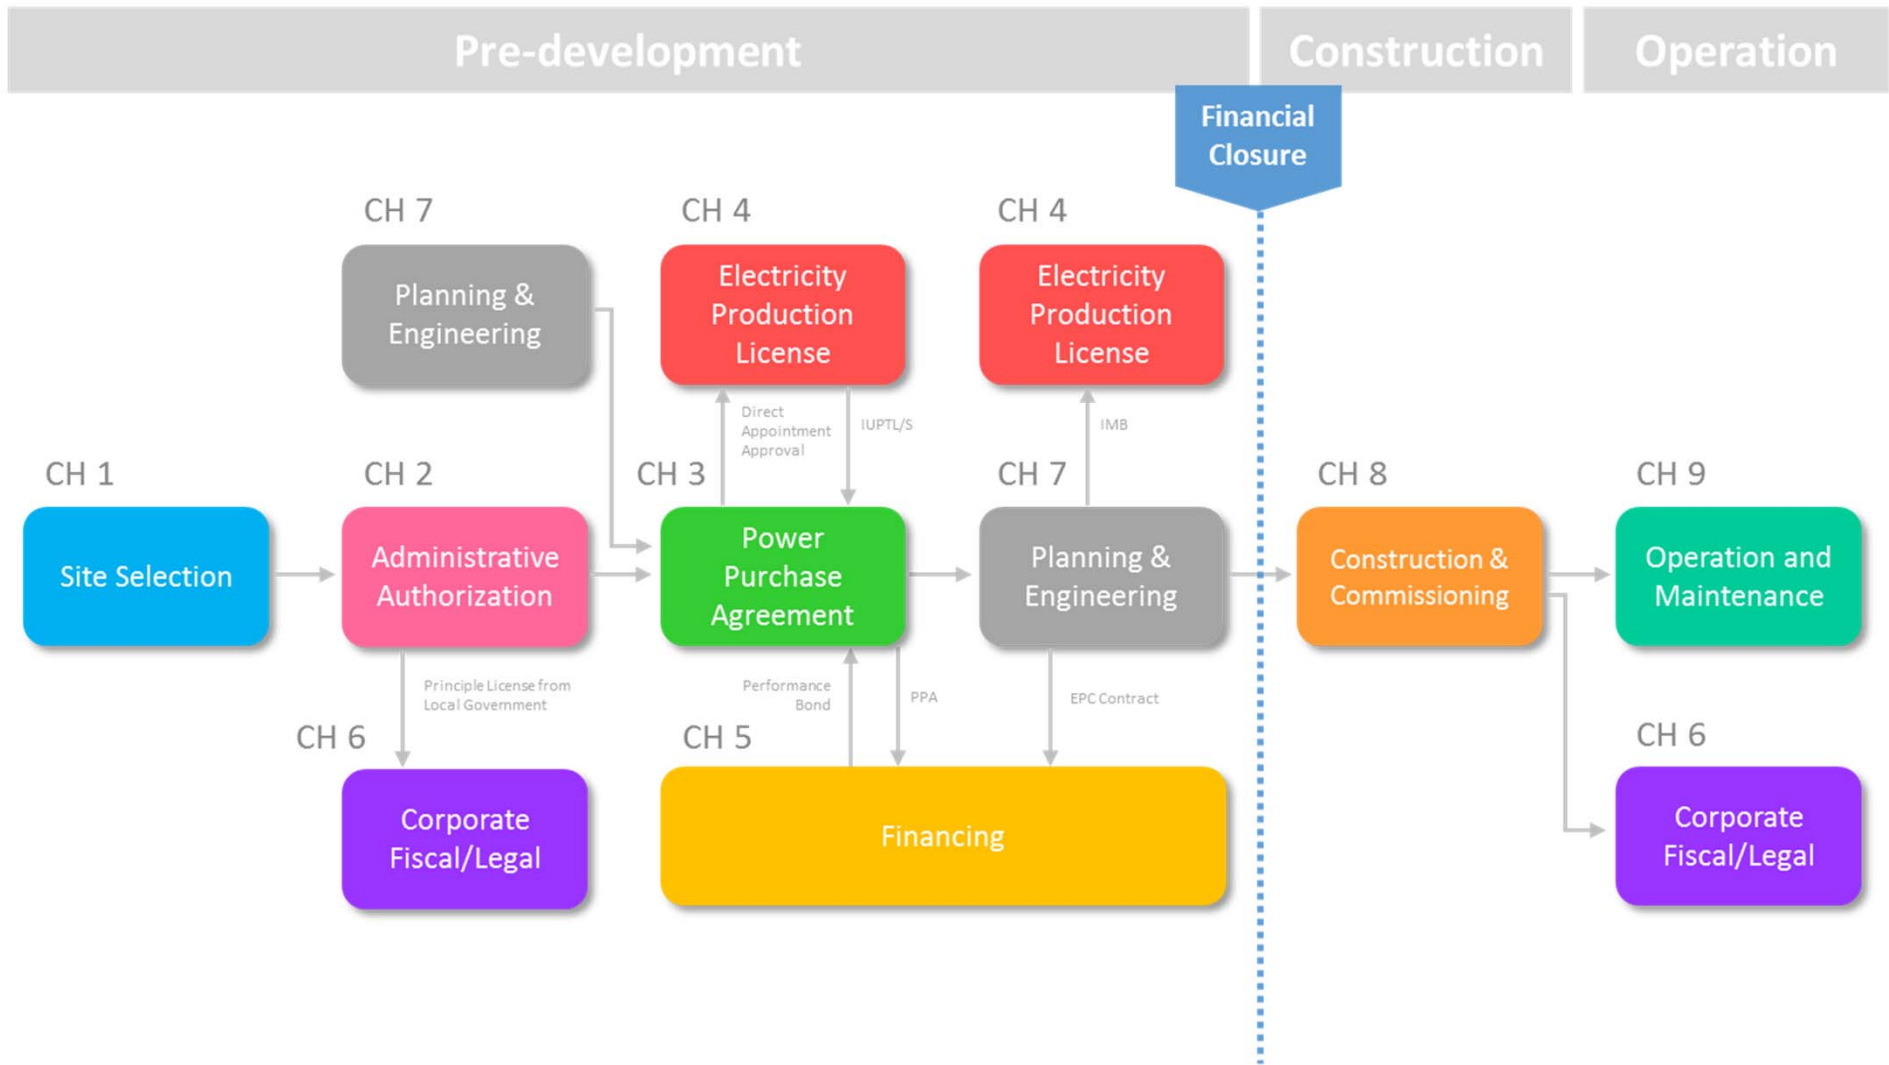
Pre-development

Construction

Operation

Financial Closure

CH 7
Planning & Engineering

CH 4
Electricity Production License

CH 4
Electricity Production License

Direct Appointment Approval

IUPTL/S

IMB

CH 1
Site Selection

CH 2
Administrative Authorization

CH 3
Power Purchase Agreement

CH 7
Planning & Engineering

CH 8
Construction & Commissioning

CH 9
Operation and Maintenance

Principle License from Local Government

Performance Bond

PPA

EPC Contract

CH 6
Corporate Fiscal/Legal

CH 5
Financing

CH 6
Corporate Fiscal/Legal